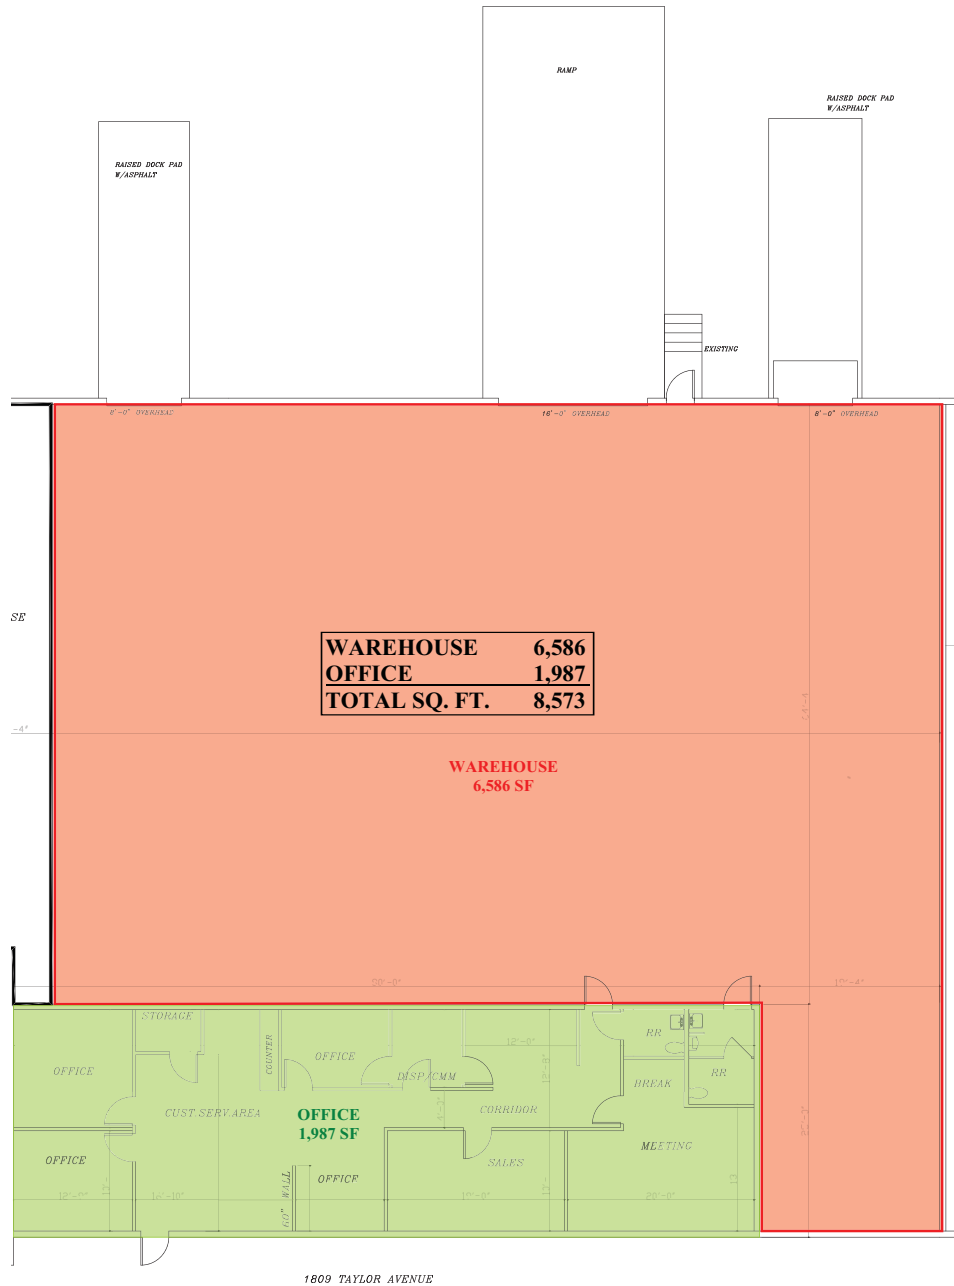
RAMP

RAISED DOCK PAD W/ASPHALT

RAISED DOCK PAD W/ASPHALT

EXISTING

8'-0" OVERHEAD

16'-0" OVERHEAD

8'-0" OVERHEAD

SE

-4"

| WAREHOUSE | 6,586 |
|---|---|
| OFFICE | 1,987 |
| TOTAL SQ. FT. | 8,573 |

WAREHOUSE
6,586 SF

24'-1"

90'-0"

15'-4"

STORAGE

COUNTER

OFFICE

12'-0"

RR

OFFICE

DISP./CMM

12'-8"

BREAK

RR

CUST.SERV.AREA

OFFICE
1,987 SF

CORRIDOR

OFFICE

MEETING

SALES

OFFICE

WALL

60"

12'-0"

16'-10"

10'-0"

20'-0"

13'

1809 TAYLOR AVENUE